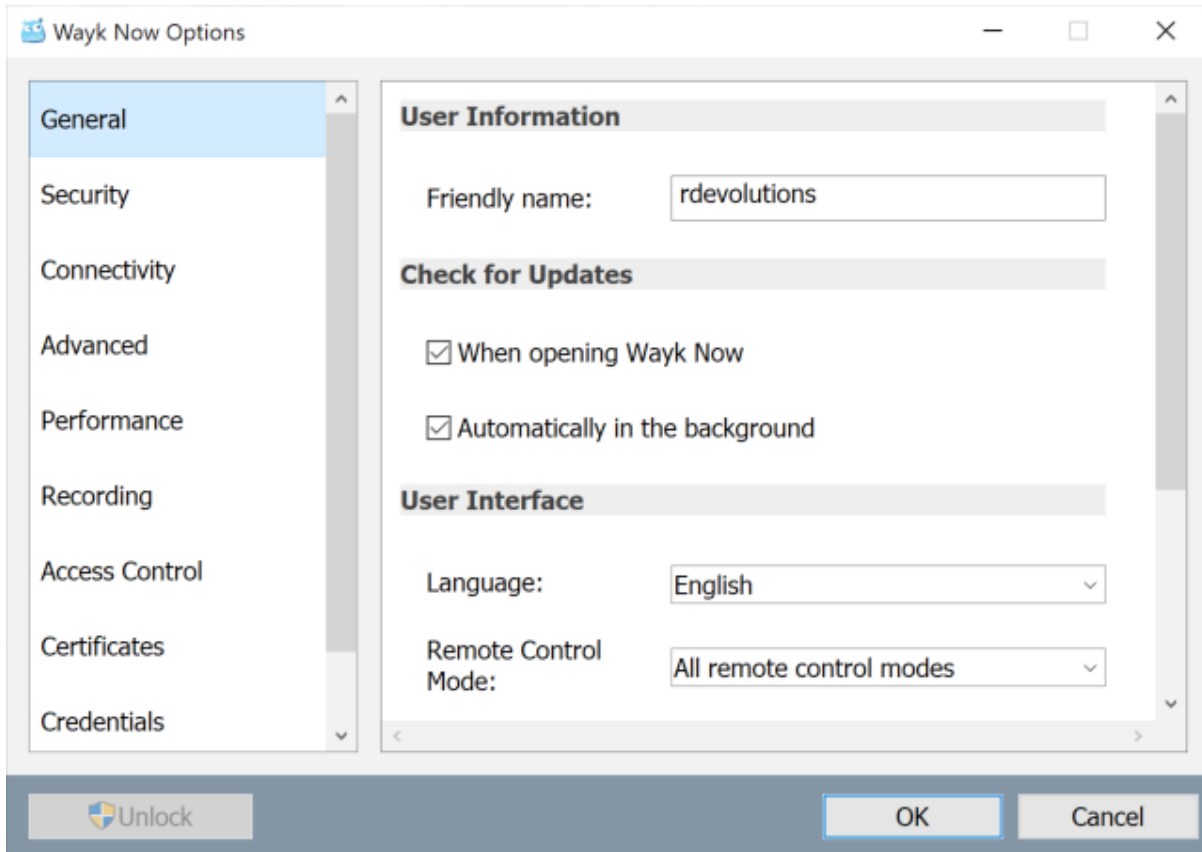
Wayk Now Options

General
Security
Connectivity
Advanced
Performance
Recording
Access Control
Certificates
Credentials

User Information

Friendly name: rdevolutions

Check for Updates

☑ When opening Wayk Now

☑ Automatically in the background

User Interface

Language: English

Remote Control Mode: All remote control modes

Unlock

OK

Cancel